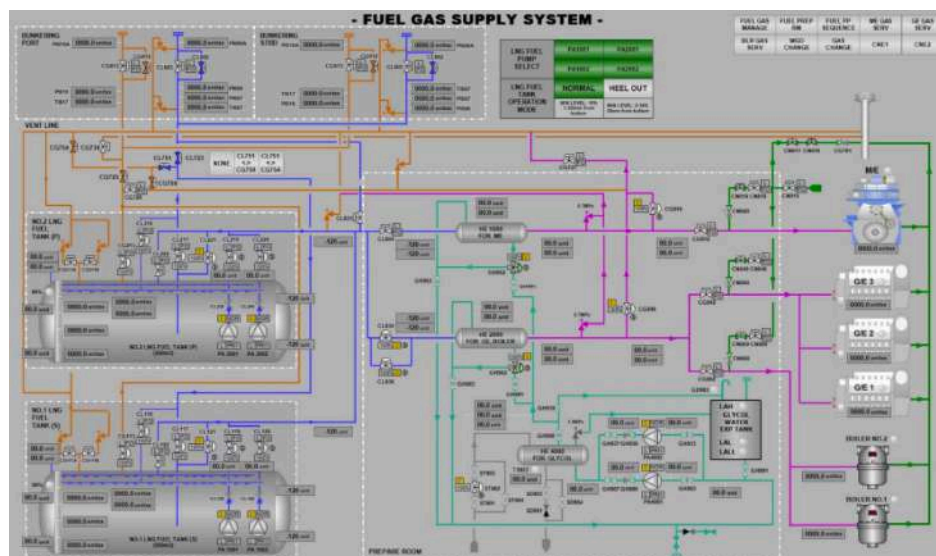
- FUEL GAS SUPPLY SYSTEM -

| FUEL GAS MANAGE | FUEL PREP RM | FUEL FP SEQUENCE | ME GAS SERV | GE GAS SERV |
|---|---|---|---|---|
| BLR GAS SERV | MGO CHANGE | GAS CHANGE | CRE1 | CRE2 |

BUNKERING PORT

BUNKERING STBD

| LNG FUEL PUMP SELECT | PA2001 | PA2001 |
|---|---|---|
| | PA1001 | PA1002 |
| LNG FUEL TANK OPERATION MODE | NORMAL | HEEL OUT |

VENT LINE

NONE

NO.2 LNG FUEL TANK (P)

NO.1 LNG FUEL TANK (S)

HE 1000 FOR ME

HE 2000 FOR GE,BOILER

HE 4000 FOR GLYCOL

LAH GLYCOL WATER EXP TANK LAL LALL

ME

GE 3

GE 2

GE 1

BOILER NO.2

BOILER NO.1

FUEL PREPARE ROOM

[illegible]